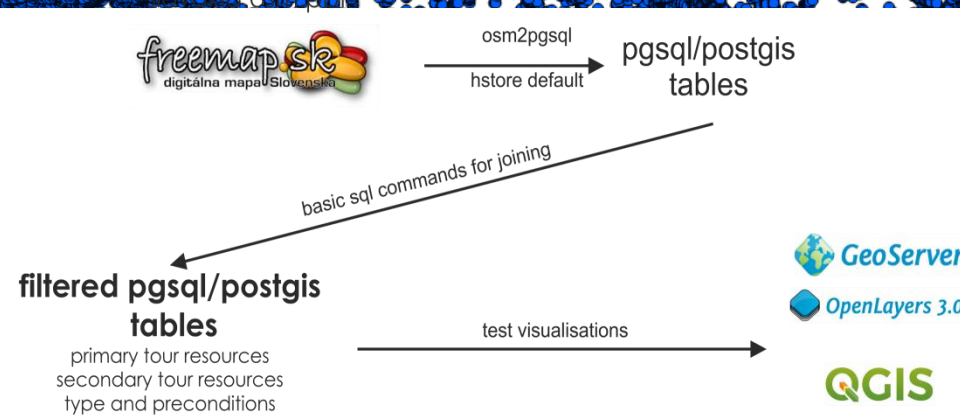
freemap.sk
digitálna mapa Slovenska

osm2pgsql
hstore default

pgsql/postgis tables

basic sql commands for joining

filtered pgsql/postgis tables
primary tour resources
secondary tour resources
type and preconditions

test visualisations

GeoServer
OpenLayers 3.0
QGIS